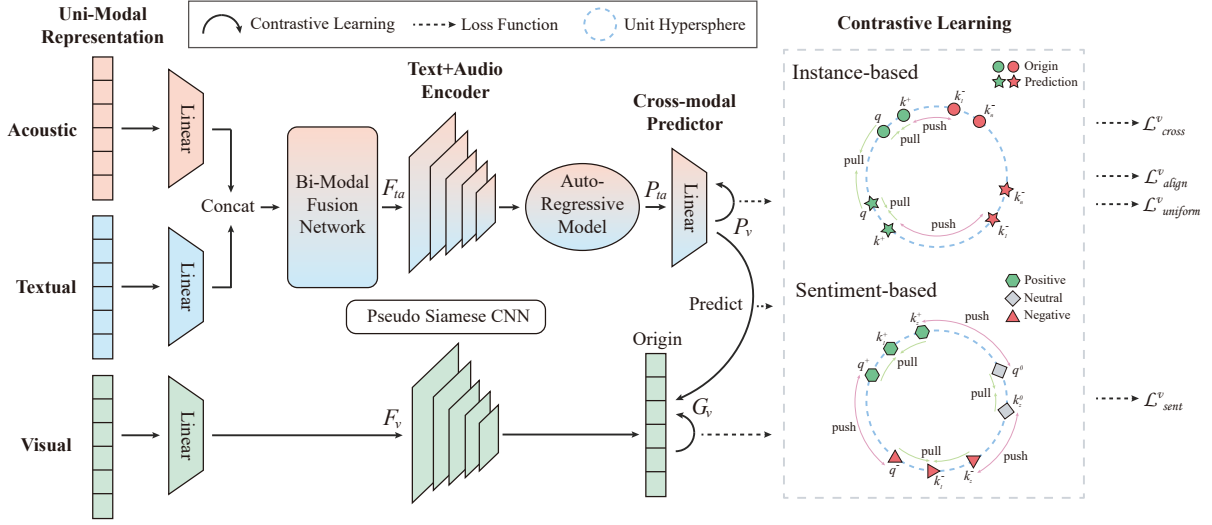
Uni-Modal Representation

Contrastive Learning
Loss Function
Unit Hypersphere

Contrastive Learning

Acoustic
Linear
Textual
Linear
Visual
Linear

Concat

Bi-Modal Fusion Network

Text+Audio Encoder

$F_{ta}$

Auto-Regressive Model

Cross-modal Predictor

$P_{ta}$

Linear

$P_v$

Predict

Pseudo Siamese CNN

$F_v$

Origin

$G_v$

Instance-based
Origin
Prediction
$q$ $k^+$ $k_i^-$ $k_s^-$
push
pull
pull
pull
$q$ $k^+$
push
$k_s^-$ $k_i^-$

$\mathcal{L}^v_{cross}$
$\mathcal{L}^v_{align}$
$\mathcal{L}^v_{uniform}$

Sentiment-based
Positive
Neutral
Negative
$k^+$ $k^+$ $q^+$
push
pull
$q^0$
pull
$k^0_s$
push
push
pull
$q^-$ $k_i^-$ $k_s^-$

$\mathcal{L}^v_{sent}$